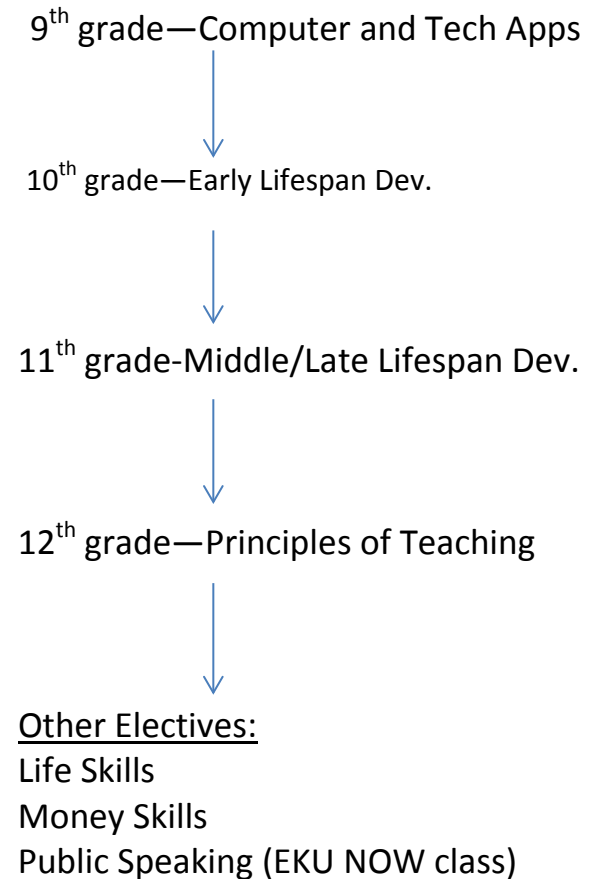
9$^{th}$ grade—Computer and Tech Apps

10$^{th}$ grade—Early Lifespan Dev.

11$^{th}$ grade-Middle/Late Lifespan Dev.

12$^{th}$ grade—Principles of Teaching

Other Electives:
Life Skills
Money Skills
Public Speaking (EKU NOW class)